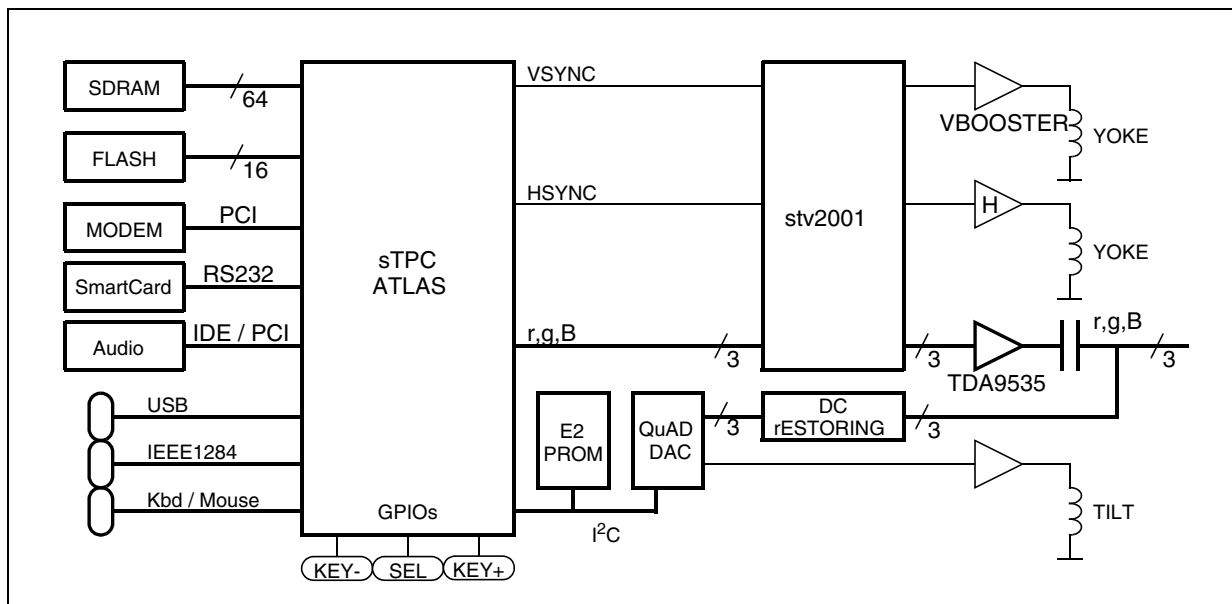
SDRAM
64
FLASH
16
MODEM
PCI
SmartCard
RS232
Audio
IDE / PCI
USB
IEEE1284
Kbd / Mouse
sTPC
ATLAS
GPIOs
KEY-
SEL
KEY+
VSYNC
HSYNC
r,g,B
3
stv2001
VBOOSTER
YOKE
H
YOKE
3
TDA9535
r,g,B
3
E2
PROM
QuAD
DAC
3
DC
rESTORING
3
$I^2C$
TILT